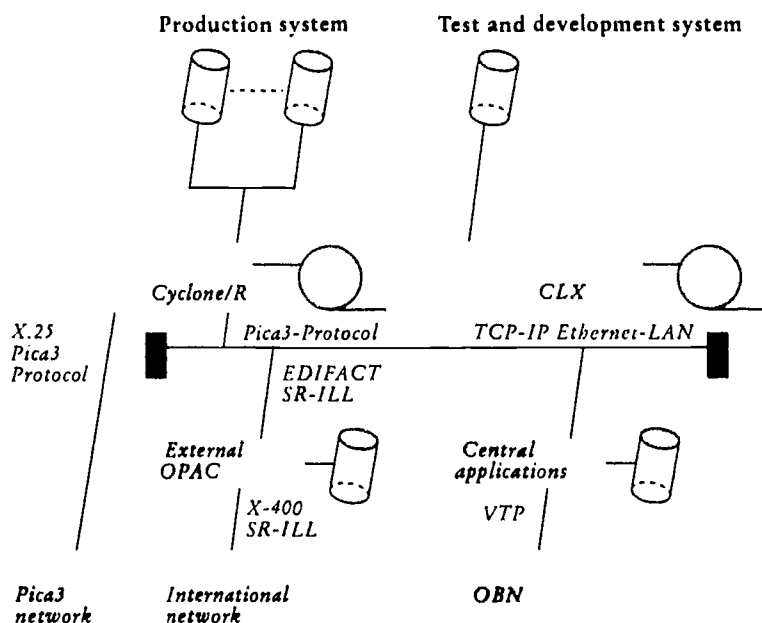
Production system

Test and development system

Cyclone/R

CLX

X.25
Pica3
Protocol

Pica3-Protocol

TCP-IP Ethernet-LAN

EDIFACT
SR-ILL

External
OPAC

Central
applications

X-400
SR-ILL

VTP

Pica3
network

International
network

OBN